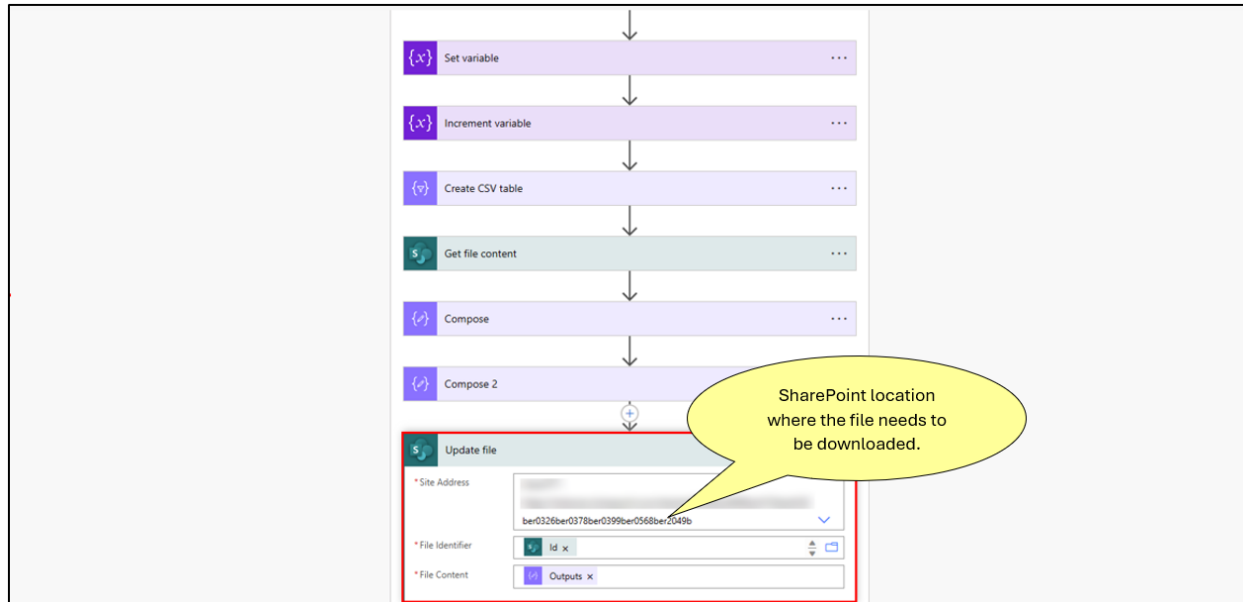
Set variable

Increment variable

Create CSV table

Get file content

Compose

Compose 2

SharePoint location where the file needs to be downloaded.

Update file

* Site Address
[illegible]
ber0326ber0378ber0399ber0568ber2049b

* File Identifier
Id ×

* File Content
Outputs ×